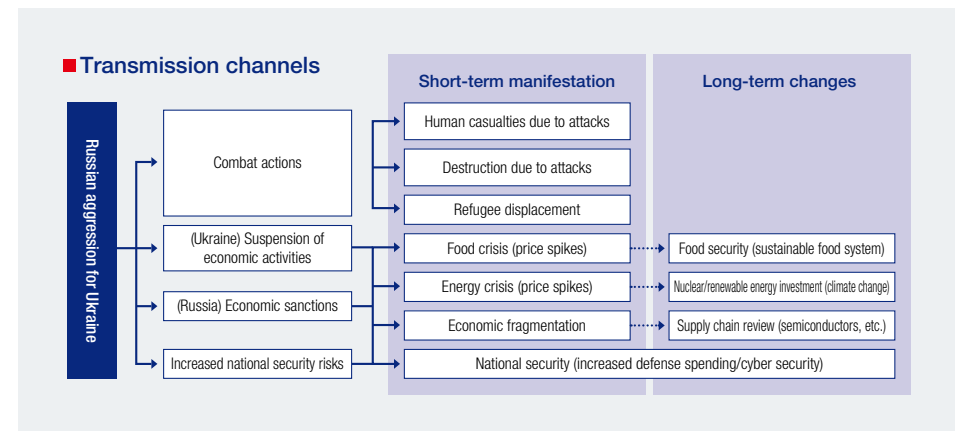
Transmission channels

Short-term manifestation

Long-term changes

Russian aggression for Ukraine

Combat actions

(Ukraine) Suspension of economic activities

(Russia) Economic sanctions

Increased national security risks

Human casualties due to attacks

Destruction due to attacks

Refugee displacement

Food crisis (price spikes)

Energy crisis (price spikes)

Economic fragmentation

National security (increased defense spending/cyber security)

Food security (sustainable food system)

Nuclear/renewable energy investment (climate change)

Supply chain review (semiconductors, etc.)